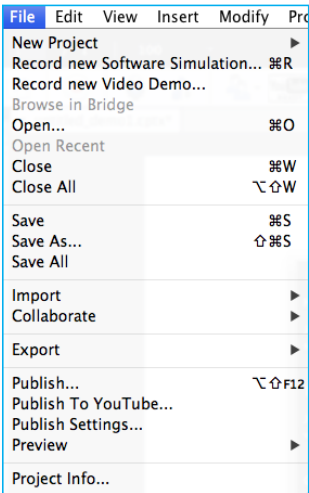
File Edit View Insert Modify Pro

New Project ▶
Record new Software Simulation... ⌘R
Record new Video Demo...
Browse in Bridge
Open... ⌘O
Open Recent
Close ⌘W
Close All ⌥⇧W

Save ⌘S
Save As... ⇧⌘S
Save All

Import ▶
Collaborate ▶

Export ▶

Publish... ⌥⇧F12
Publish To YouTube...
Publish Settings...
Preview ▶

Project Info...